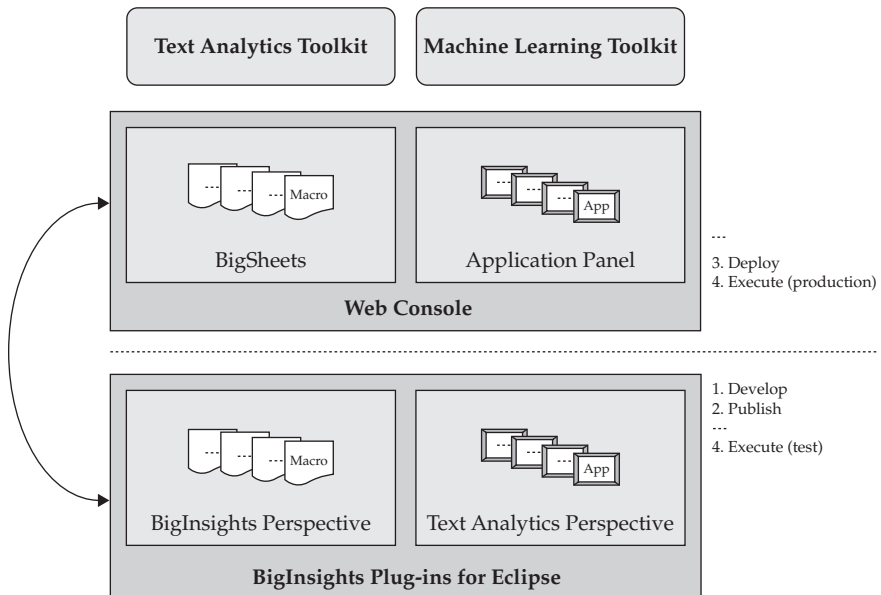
Text Analytics Toolkit

Machine Learning Toolkit

... ... ... Macro

BigSheets

... ... ... App

Application Panel

...
3. Deploy
4. Execute (production)

Web Console

1. Develop
2. Publish
...
4. Execute (test)

... ... ... Macro

BigInsights Perspective

... ... ... App

Text Analytics Perspective

BigInsights Plug-ins for Eclipse